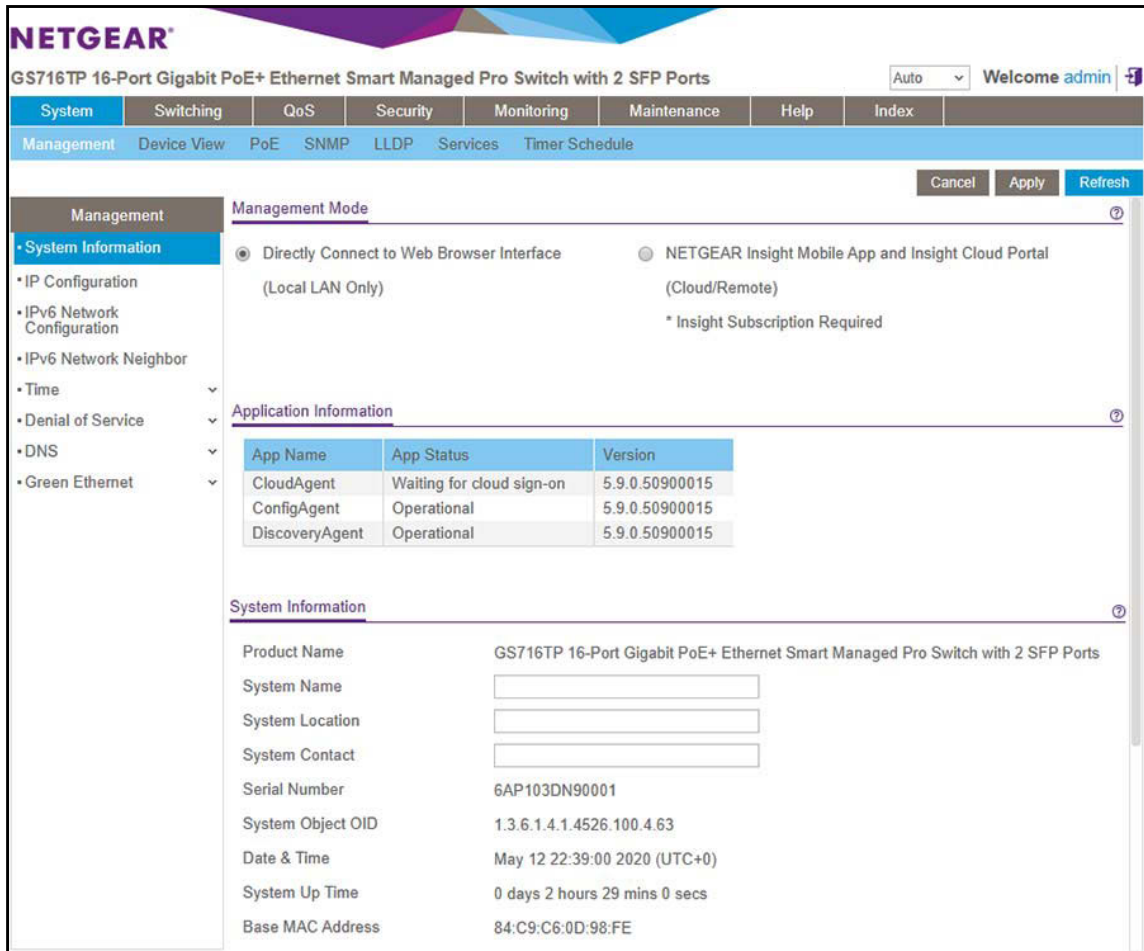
NETGEAR®

GS716TP 16-Port Gigabit PoE+ Ethernet Smart Managed Pro Switch with 2 SFP Ports

Auto

Welcome admin

System | Switching | QoS | Security | Monitoring | Maintenance | Help | Index

Management | Device View | PoE | SNMP | LLDP | Services | Timer Schedule

Cancel | Apply | Refresh

Management

• System Information
• IP Configuration
• IPv6 Network Configuration
• IPv6 Network Neighbor
• Time
• Denial of Service
• DNS
• Green Ethernet

Management Mode

Directly Connect to Web Browser Interface (Local LAN Only)

NETGEAR Insight Mobile App and Insight Cloud Portal (Cloud/Remote)

* Insight Subscription Required

Application Information

| App Name | App Status | Version |
|---|---|---|
| CloudAgent | Waiting for cloud sign-on | 5.9.0.50900015 |
| ConfigAgent | Operational | 5.9.0.50900015 |
| DiscoveryAgent | Operational | 5.9.0.50900015 |

System Information

| | |
|---|---|
| Product Name | GS716TP 16-Port Gigabit PoE+ Ethernet Smart Managed Pro Switch with 2 SFP Ports |
| System Name | |
| System Location | |
| System Contact | |
| Serial Number | 6AP103DN90001 |
| System Object OID | 1.3.6.1.4.1.4526.100.4.63 |
| Date & Time | May 12 22:39:00 2020 (UTC+0) |
| System Up Time | 0 days 2 hours 29 mins 0 secs |
| Base MAC Address | 84:C9:C6:0D:98:FE |